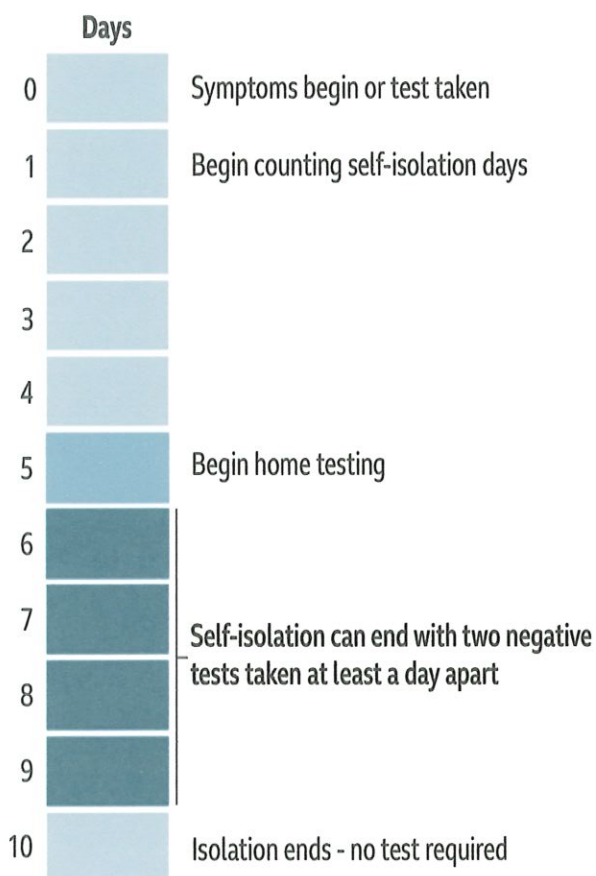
Days

0 Symptoms begin or test taken

1 Begin counting self-isolation days

2

3

4

5 Begin home testing

6

7 Self-isolation can end with two negative tests taken at least a day apart

8

9

10 Isolation ends - no test required